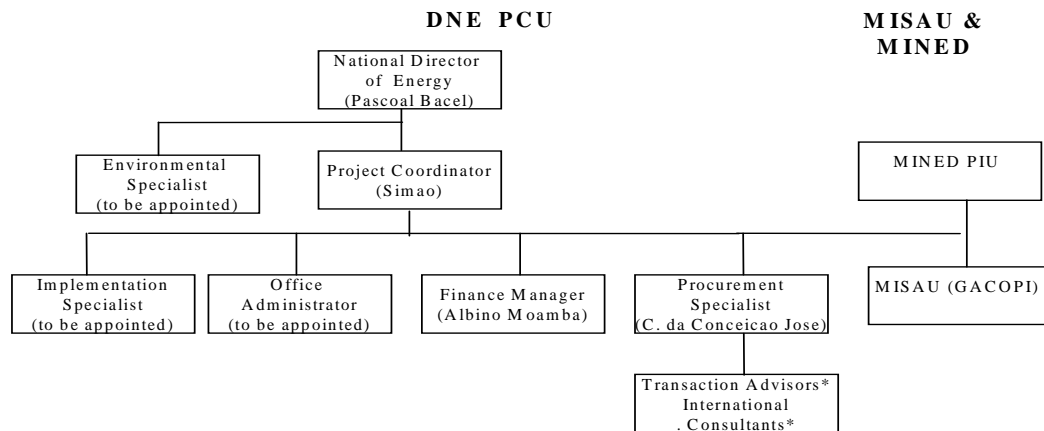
DNE PCU

MISAU & MINED

National Director of Energy (Pascoal Bacel)

Environmental Specialist (to be appointed)

Project Coordinator (Simao)

MINED PIU

Implementation Specialist (to be appointed)

Office Administrator (to be appointed)

Finance Manager (Albino Moamba)

Procurement Specialist (C. da Conceicao Jose)

MISAU (GACOPI)

Transaction Advisors* International . Consultants*